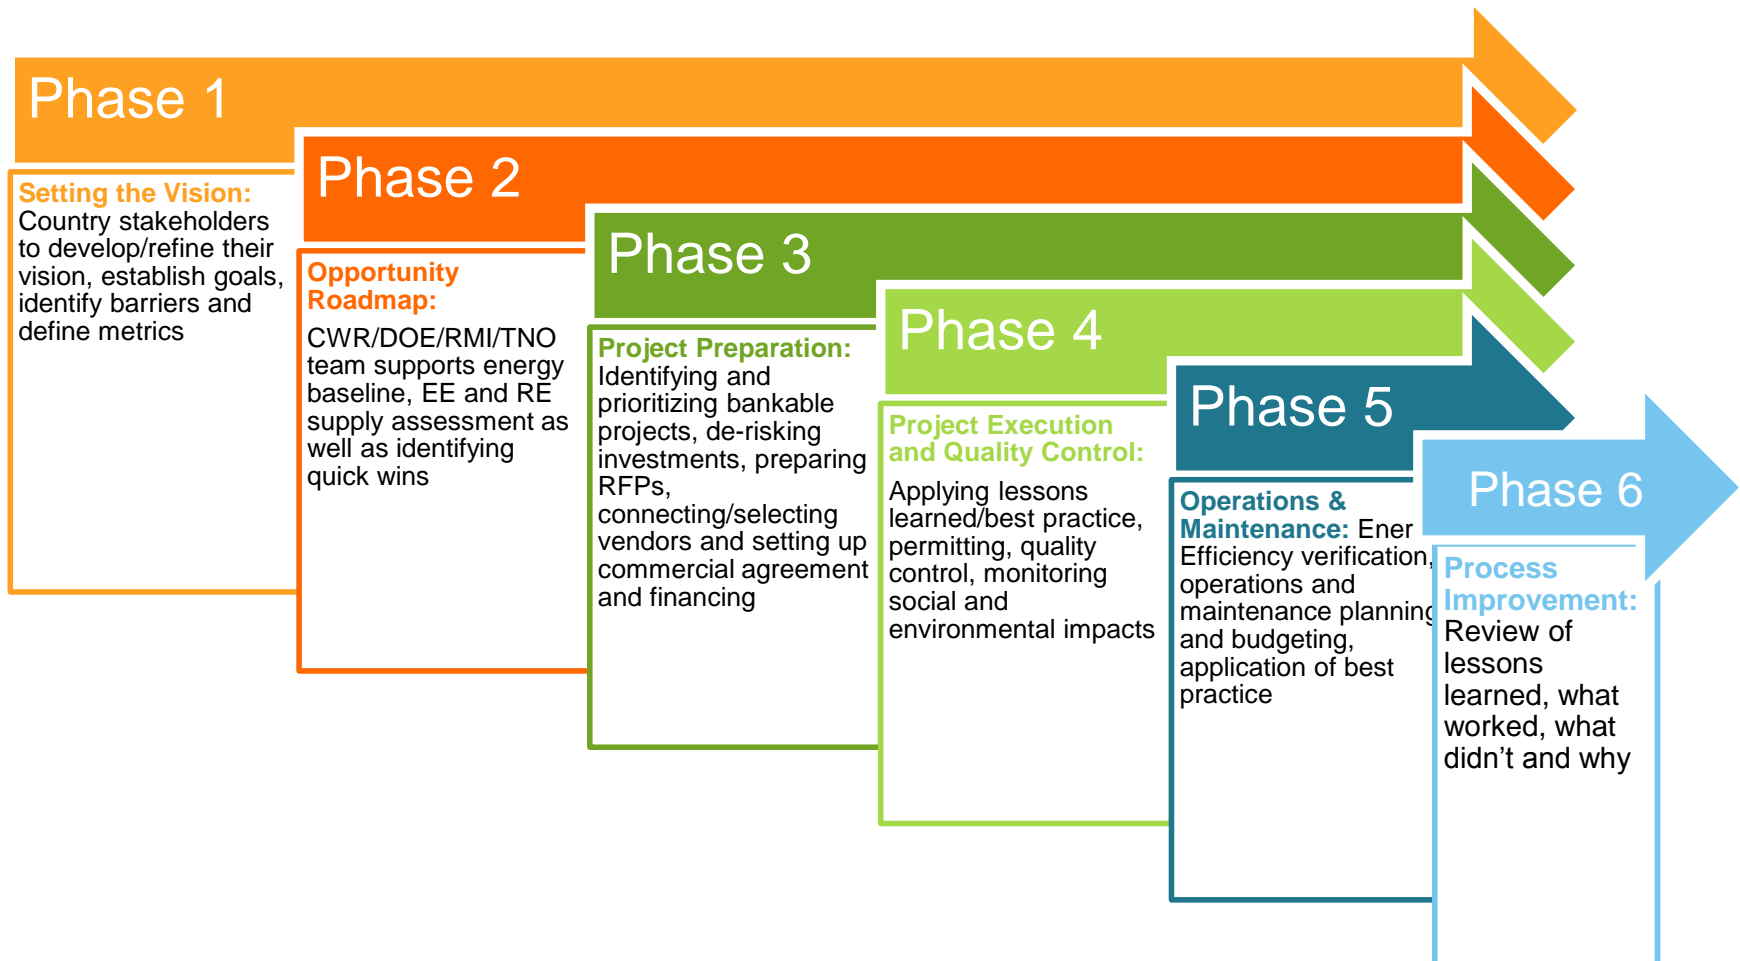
Phase 1

Setting the Vision: Country stakeholders to develop/refine their vision, establish goals, identify barriers and define metrics

Phase 2

Opportunity Roadmap: CWR/DOE/RMI/TNO team supports energy baseline, EE and RE supply assessment as well as identifying quick wins

Phase 3

Project Preparation: Identifying and prioritizing bankable projects, de-risking investments, preparing RFPs, connecting/selecting vendors and setting up commercial agreement and financing

Phase 4

Project Execution and Quality Control: Applying lessons learned/best practice, permitting, quality control, monitoring social and environmental impacts

Phase 5

Operations & Maintenance: Ener Efficiency verification, operations and maintenance planning and budgeting, application of best practice

Phase 6

Process Improvement: Review of lessons learned, what worked, what didn't and why